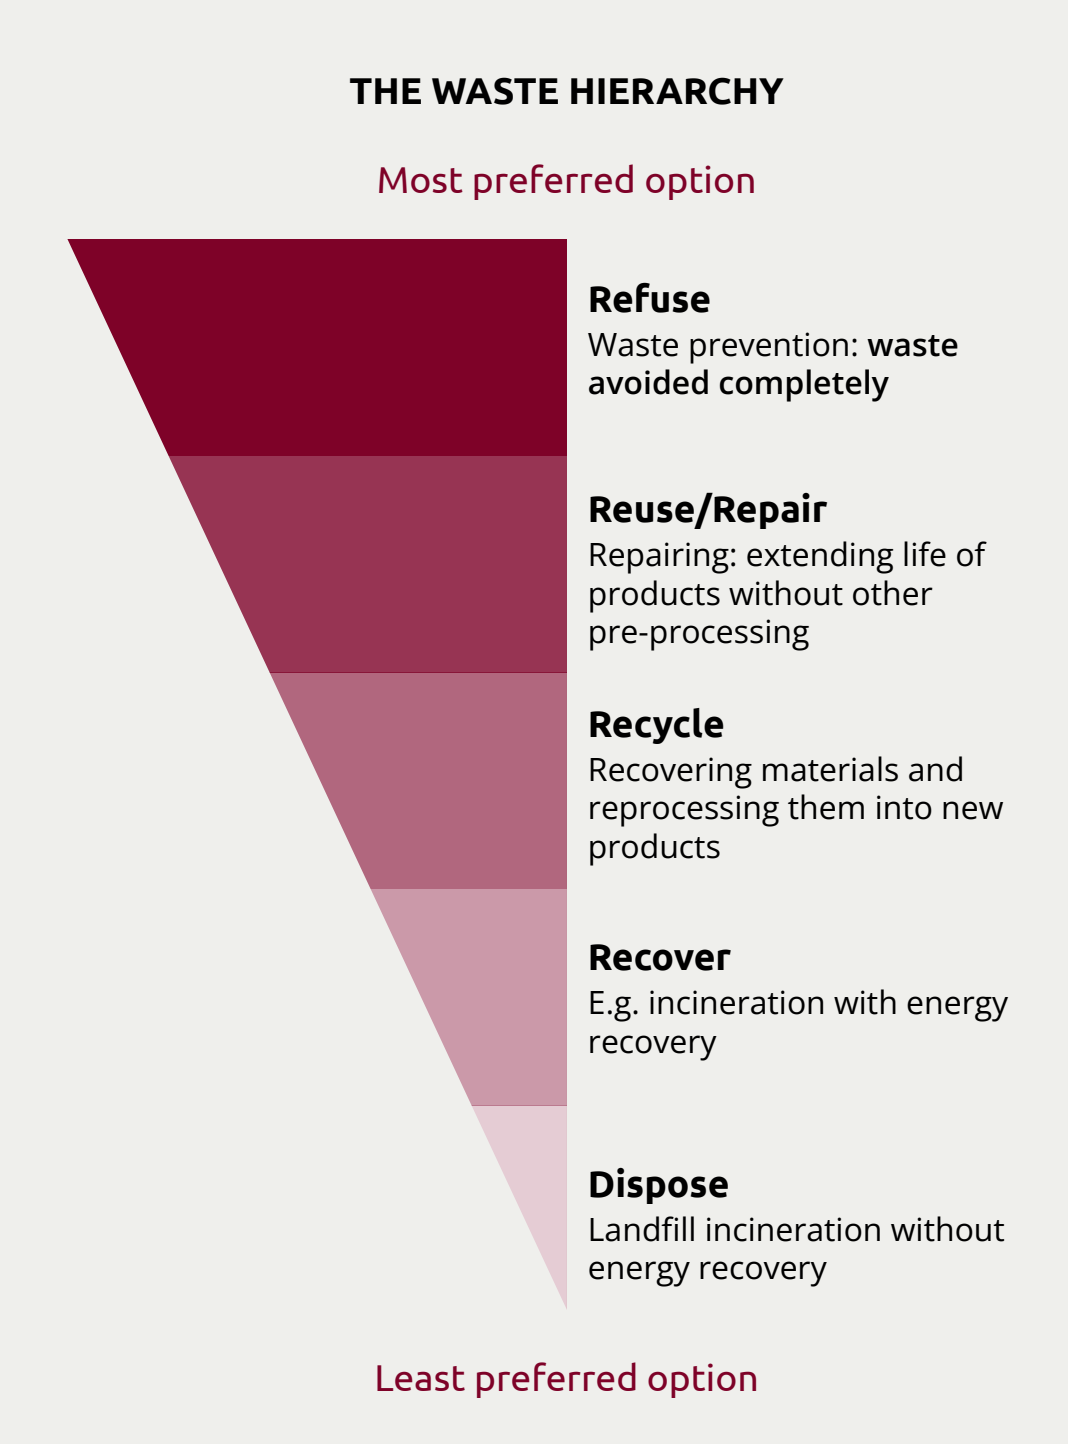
THE WASTE HIERARCHY

Most preferred option

Refuse
Waste prevention: waste avoided completely

Reuse/Repair
Repairing: extending life of products without other pre-processing

Recycle
Recovering materials and reprocessing them into new products

Recover
E.g. incineration with energy recovery

Dispose
Landfill incineration without energy recovery

Least preferred option